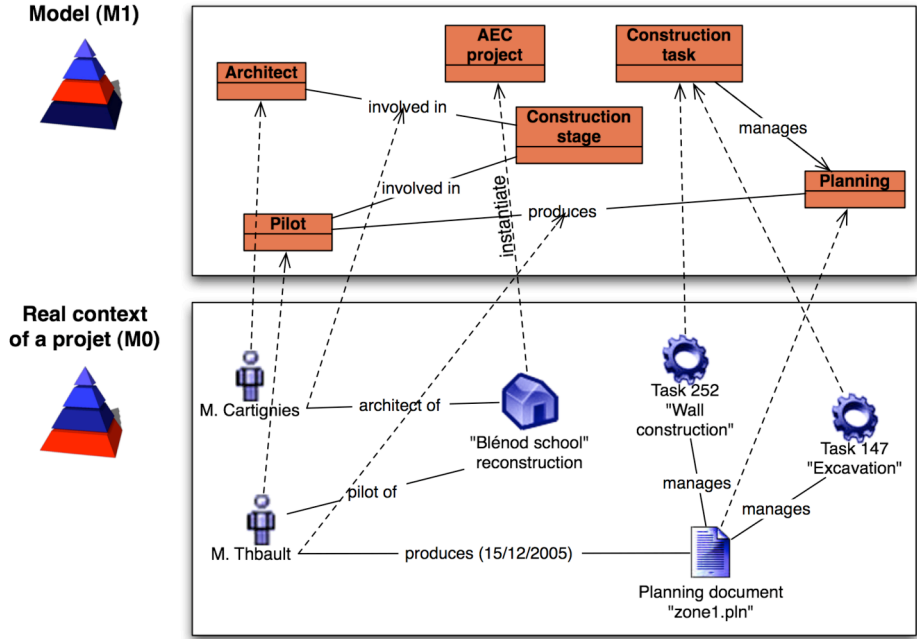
Model (M1)

Architect

AEC project

Construction task

involved in

Construction stage

manages

instantiate

involved in

Planning

Pilot

produces

Real context of a projet (M0)

M. Cartignies

architect of

"Blénod school" reconstruction

Task 252 "Wall construction"

Task 147 "Excavation"

pilot of

manages

manages

M. Thbault

produces (15/12/2005)

Planning document "zone1.pln"